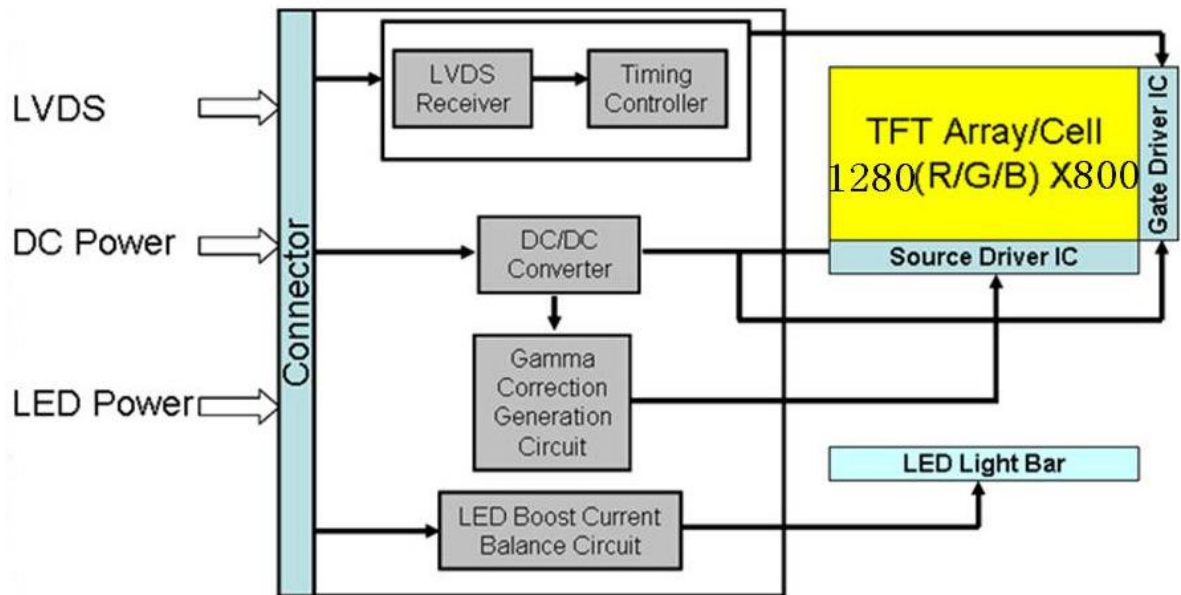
LVDS

DC Power

LED Power

Connector

LVDS Receiver

Timing Controller

DC/DC Converter

Gamma Correction Generation Circuit

LED Boost Current Balance Circuit

TFT Array/Cell
1280(R/G/B) X800

Gate Driver IC

Source Driver IC

LED Light Bar